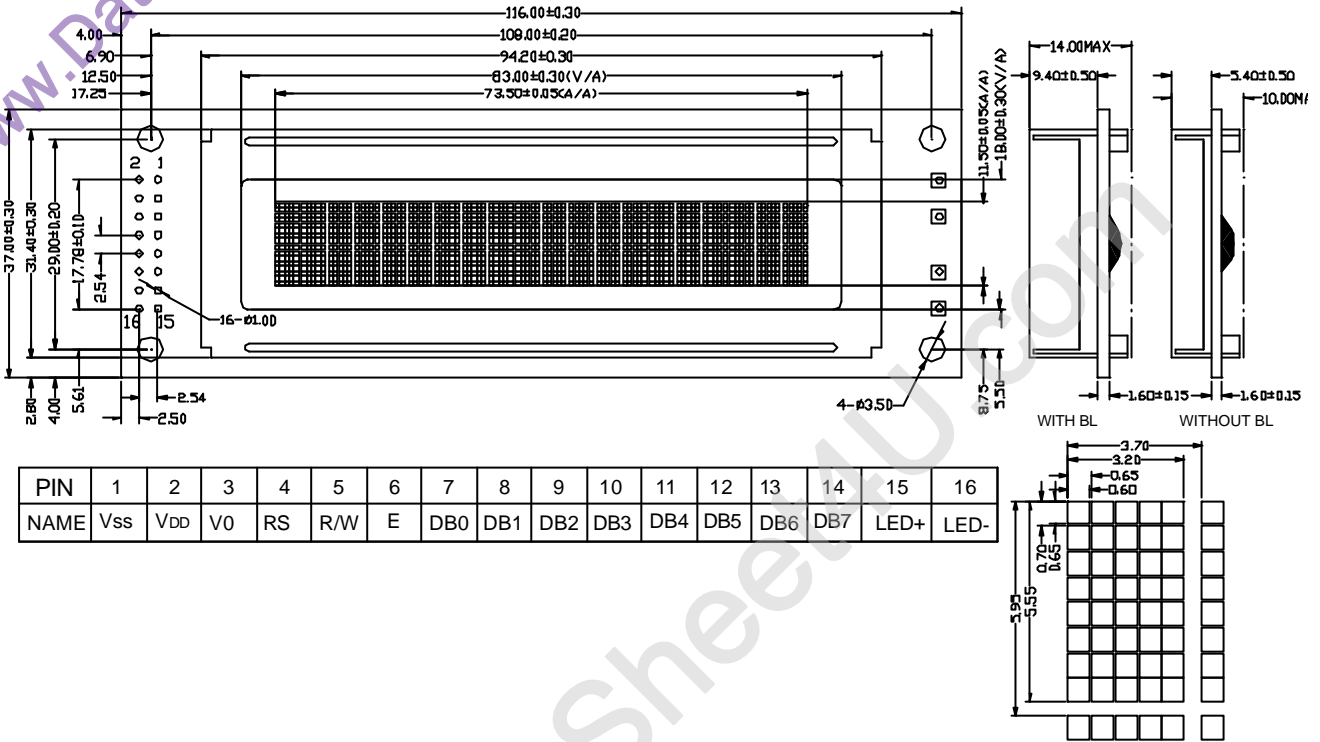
www.Da

SheetU.com

116.00±0.30
4.00
108.00±0.20
6.90
94.20±0.30
12.50
83.00±0.30(V/A)
17.25
73.50±0.05(A/A)

14.00MAX
9.40±0.50
5.40±0.50
10.00M
11.50±0.05(A/A)
18.00±0.30(V/A)

37.00±0.30
31.40±0.30
29.00±0.20
17.78±0.10
2.54
2 1
16 15
16-Ø1.00

2.80
4.00
5.61
2.54
2.50
4-Ø3.50
8.75
5.50

1.60±0.15
1.60±0.15
WITH BL
WITHOUT BL

| PIN | 1 | 2 | 3 | 4 | 5 | 6 | 7 | 8 | 9 | 10 | 11 | 12 | 13 | 14 | 15 | 16 |
|---|---|---|---|---|---|---|---|---|---|---|---|---|---|---|---|---|
| NAME | Vss | VDD | V0 | RS | R/W | E | DB0 | DB1 | DB2 | DB3 | DB4 | DB5 | DB6 | DB7 | LED+ | LED- |

3.70
3.20
0.65
0.60
0.70
0.65
5.95
5.55